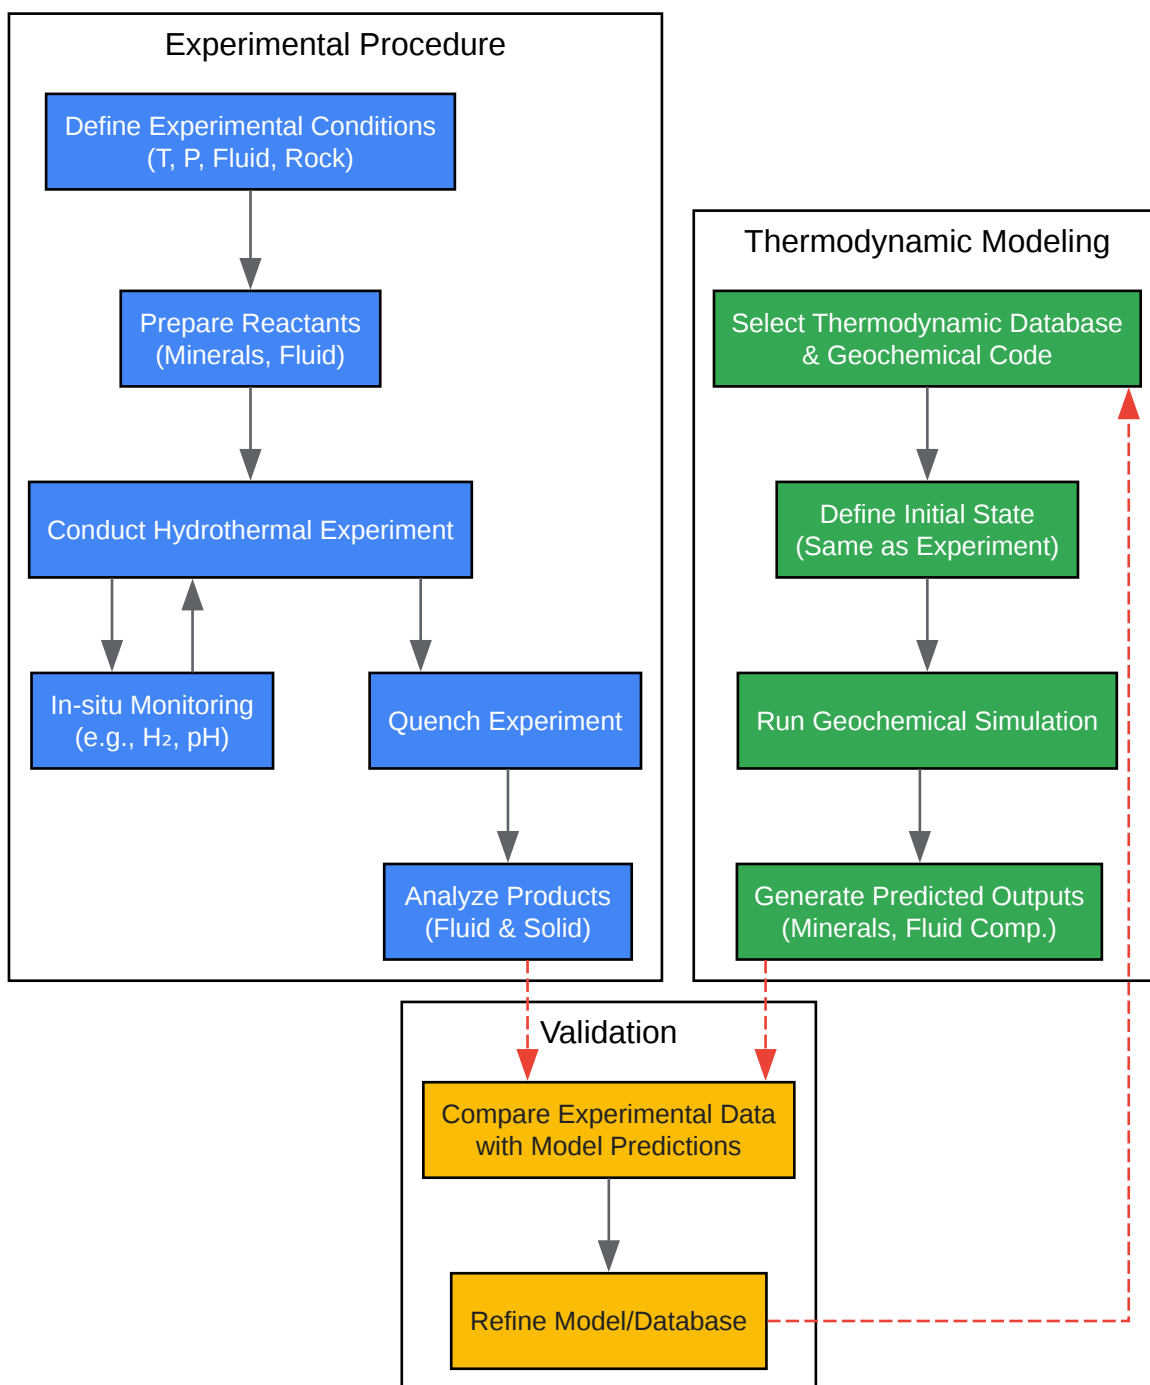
Experimental Procedure

Define Experimental Conditions (T, P, Fluid, Rock)

Prepare Reactants (Minerals, Fluid)

Conduct Hydrothermal Experiment

In-situ Monitoring (e.g., $H_2$, pH)

Quench Experiment

Analyze Products (Fluid & Solid)

Thermodynamic Modeling

Select Thermodynamic Database & Geochemical Code

Define Initial State (Same as Experiment)

Run Geochemical Simulation

Generate Predicted Outputs (Minerals, Fluid Comp.)

Validation

Compare Experimental Data with Model Predictions

Refine Model/Database